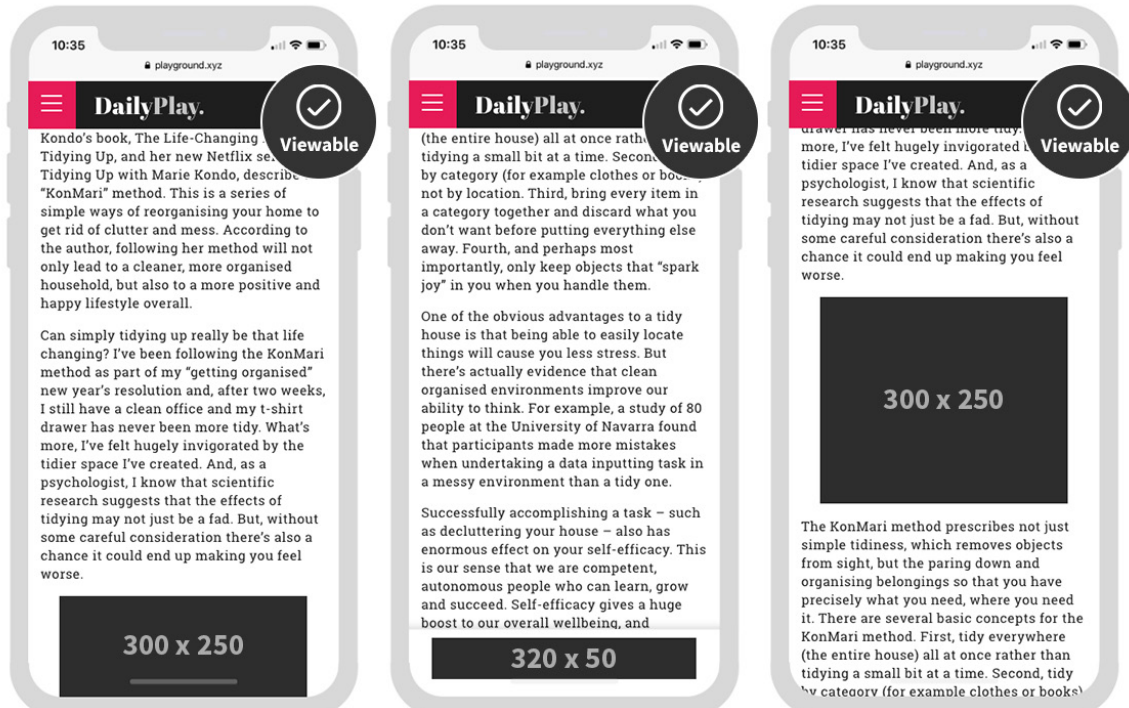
10:35

playground.xyz

DailyPlay.

Viewable

Kondo's book, The Life-Changing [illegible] Tidying Up, and her new Netflix se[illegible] Tidying Up with Marie Kondo, describe "KonMari" method. This is a series of simple ways of reorganising your home to get rid of clutter and mess. According to the author, following her method will not only lead to a cleaner, more organised household, but also to a more positive and happy lifestyle overall.

Can simply tidying up really be that life changing? I've been following the KonMari method as part of my "getting organised" new year's resolution and, after two weeks, I still have a clean office and my t-shirt drawer has never been more tidy. What's more, I've felt hugely invigorated by the tidier space I've created. And, as a psychologist, I know that scientific research suggests that the effects of tidying may not just be a fad. But, without some careful consideration there's also a chance it could end up making you feel worse.

300 x 250

10:35

playground.xyz

DailyPlay.

Viewable

(the entire house) all at once rathe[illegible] tidying a small bit at a time. Secon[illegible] by category (for example clothes or boo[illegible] not by location. Third, bring every item in a category together and discard what you don't want before putting everything else away. Fourth, and perhaps most importantly, only keep objects that "spark joy" in you when you handle them.

One of the obvious advantages to a tidy house is that being able to easily locate things will cause you less stress. But there's actually evidence that clean organised environments improve our ability to think. For example, a study of 80 people at the University of Navarra found that participants made more mistakes when undertaking a data inputting task in a messy environment than a tidy one.

Successfully accomplishing a task – such as decluttering your house – also has enormous effect on your self-efficacy. This is our sense that we are competent, autonomous people who can learn, grow and succeed. Self-efficacy gives a huge boost to our overall wellbeing, and

320 x 50

10:35

playground.xyz

DailyPlay.

Viewable

drawer has never been more tidy. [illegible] more, I've felt hugely invigorated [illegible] tidier space I've created. And, as a psychologist, I know that scientific research suggests that the effects of tidying may not just be a fad. But, without some careful consideration there's also a chance it could end up making you feel worse.

300 x 250

The KonMari method prescribes not just simple tidiness, which removes objects from sight, but the paring down and organising belongings so that you have precisely what you need, where you need it. There are several basic concepts for the KonMari method. First, tidy everywhere (the entire house) all at once rather than tidying a small bit at a time. Second, tidy by category (for example clothes or books)